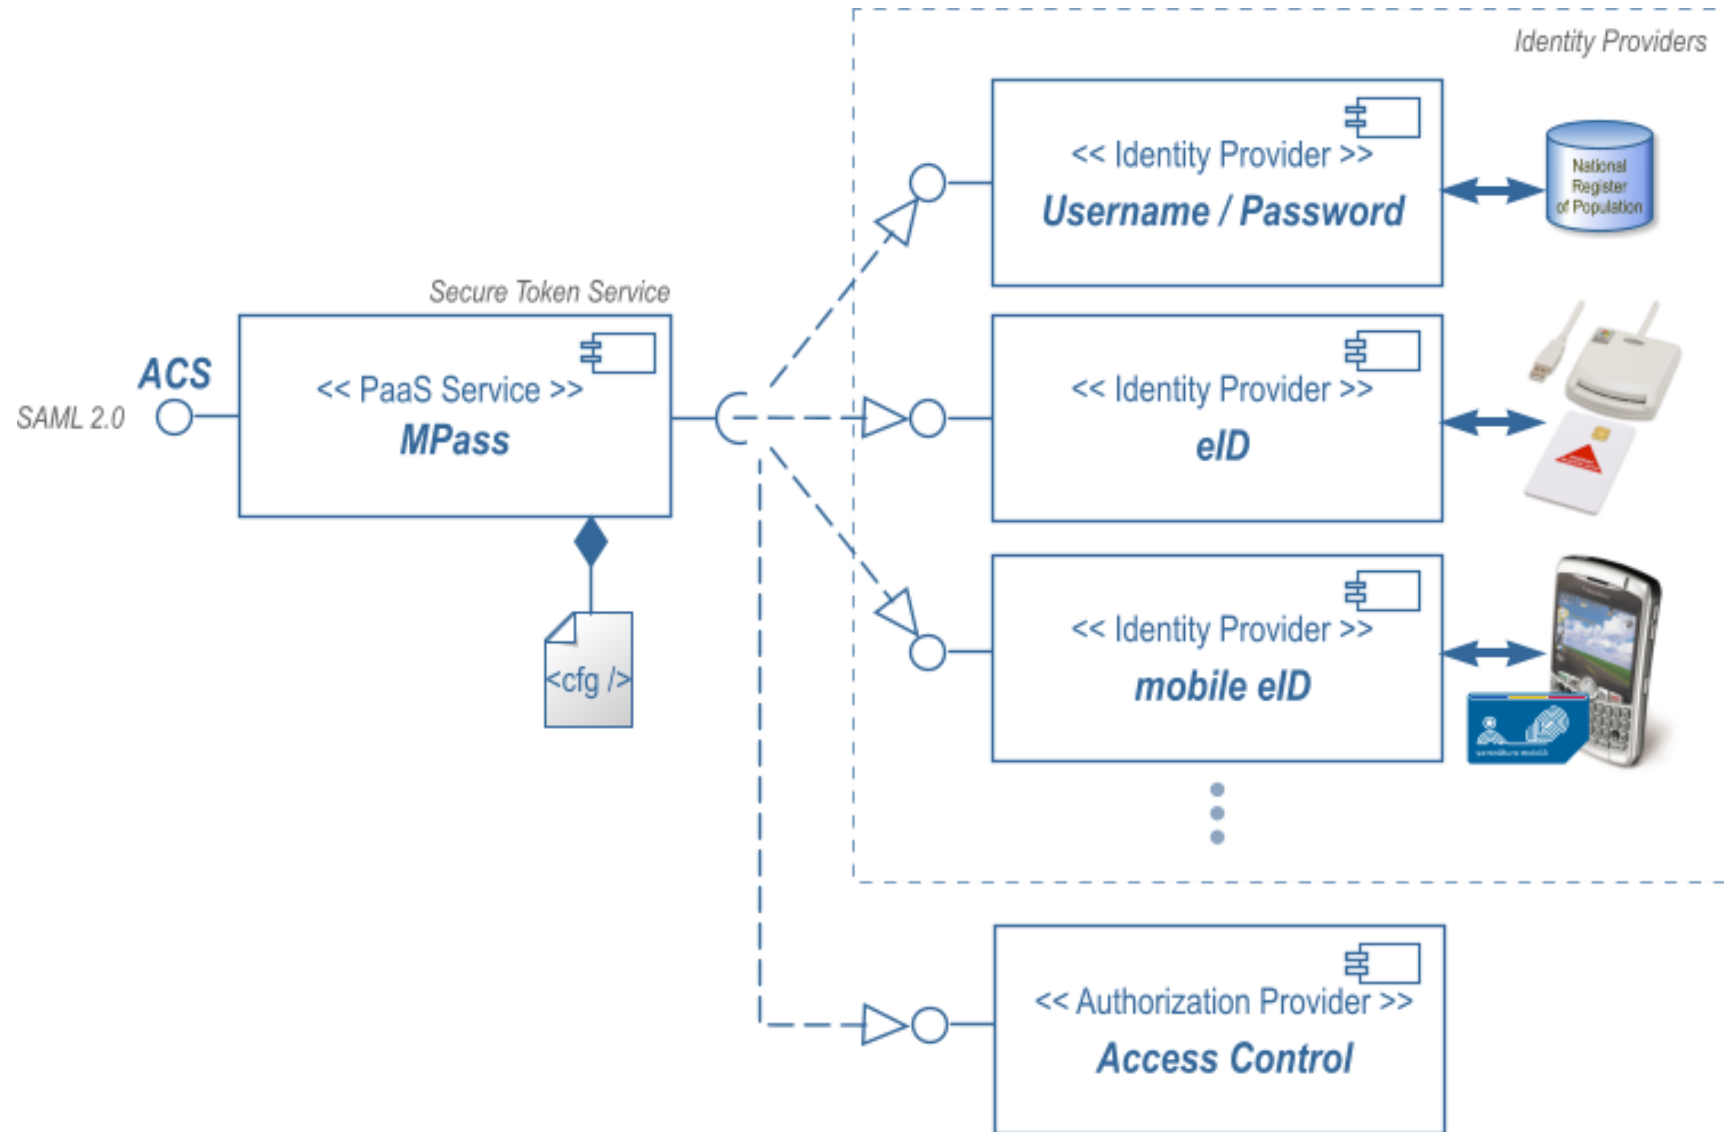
Identity Providers

<< Identity Provider >>
Username / Password

National Register of Population

Secure Token Service

ACS

SAML 2.0

<< PaaS Service >>
MPass

<< Identity Provider >>
eID

<< Identity Provider >>
mobile eID

<cfg />

<< Authorization Provider >>
Access Control